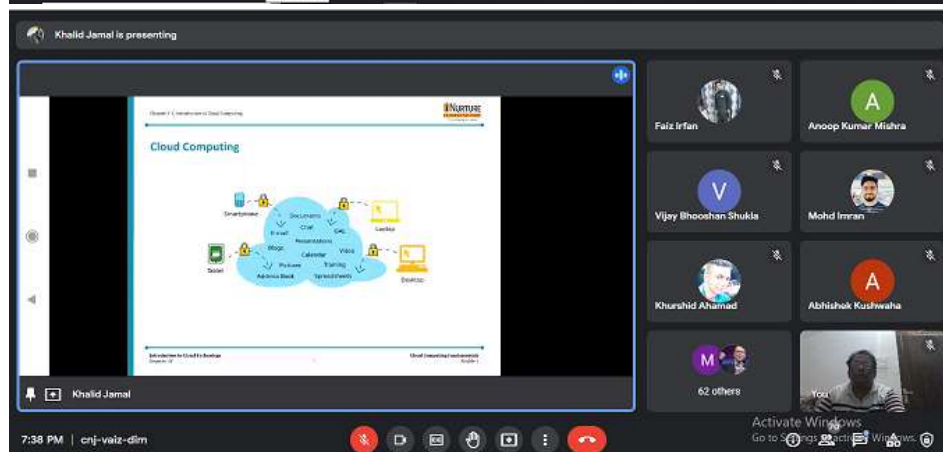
Khalid Jamal is presenting

Chapter 1 | Introduction to Cloud Computing

iNURTURE

Cloud Computing

Smartphone
Documents
Chat
E-mail
XML
Laptop
Presentations
Blogs
Video
Calendar
Tablet
Pictures
Training
Address Book
Spreadsheets
Desktop

Introduction to Cloud Technology
Cloud Computing Fundamentals

Khalid Jamal

Faiz Irfan

A
Anoop Kumar Mishra

V
Vijay Bhooshan Shukla

Mohd Imran

Khurshid Ahamad

A
Abhishek Kushwaha

M
62 others

You

7:38 PM | cnj-vaiz-dim

Activate Windows
Go to Settings to activate Windows.